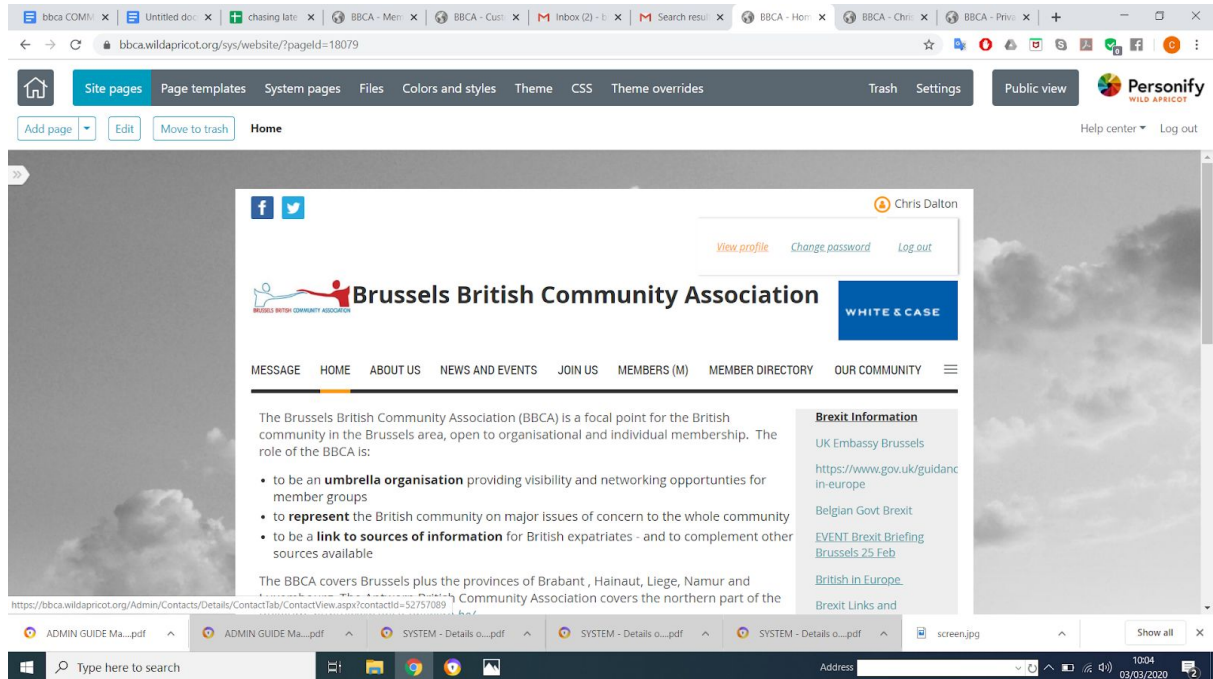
bbca COMM | Untitled doc | chasing late | BBCA - Mem | BBCA - Cust | Inbox (2) - b | Search result | BBCA - Hom | BBCA - Chri | BBCA - Priva | +

bbca.wildapricot.org/sys/website/?pageId=18079

Site pages | Page templates | System pages | Files | Colors and styles | Theme | CSS | Theme overrides | Trash | Settings | Public view | Personify WILD APRICOT

Add page | Edit | Move to trash | Home | Help center | Log out

Chris Dalton

View profile | Change password | Log out

BRUSSELS BRITISH COMMUNITY ASSOCIATION

Brussels British Community Association

WHITE & CASE

MESSAGE | HOME | ABOUT US | NEWS AND EVENTS | JOIN US | MEMBERS (M) | MEMBER DIRECTORY | OUR COMMUNITY

The Brussels British Community Association (BBCA) is a focal point for the British community in the Brussels area, open to organisational and individual membership. The role of the BBCA is:

• to be an **umbrella organisation** providing visibility and networking opportunities for member groups
• to **represent** the British community on major issues of concern to the whole community
• to be a **link to sources of information** for British expatriates - and to complement other sources available

The BBCA covers Brussels plus the provinces of Brabant , Hainaut, Liege, Namur and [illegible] The Antwerp British Community Association covers the northern part of the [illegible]

**Brexit Information**

UK Embassy Brussels

https://www.gov.uk/guidanc in-europe

Belgian Govt Brexit

EVENT Brexit Briefing Brussels 25 Feb

British in Europe

Brexit Links and

https://bbca.wildapricot.org/Admin/Contacts/Details/ContactTab/ContactView.aspx?contactId=52757089

ADMIN GUIDE Ma....pdf | ADMIN GUIDE Ma....pdf | SYSTEM - Details o....pdf | SYSTEM - Details o....pdf | SYSTEM - Details o....pdf | screen.jpg | Show all

Type here to search | Address | 10:04 03/03/2020 | 2